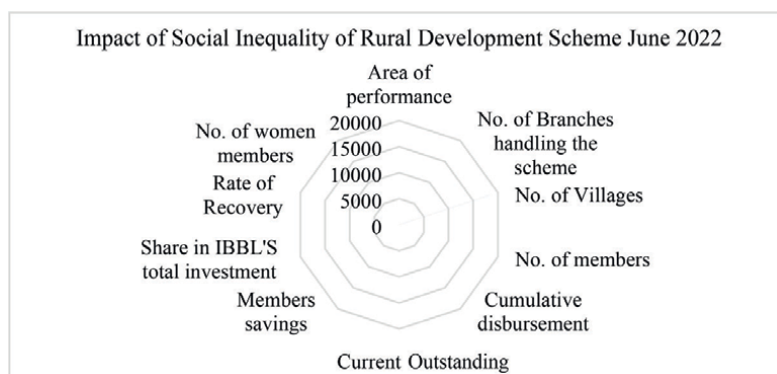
Impact of Social Inequality of Rural Development Scheme June 2022

Area of performance

No. of Branches handling the scheme

No. of Villages

No. of members

Cumulative disbursement

Current Outstanding

Members savings

Share in IBBL'S total investment

Rate of Recovery

No. of women members

20000
15000
10000
5000
0